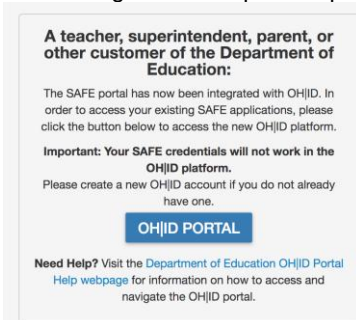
A teacher, superintendent, parent, or other customer of the Department of Education:

The SAFE portal has now been integrated with OH|ID. In order to access your existing SAFE applications, please click the button below to access the new OH|ID platform.

Important: Your SAFE credentials will not work in the OH|ID platform.

Please create a new OH|ID account if you do not already have one.

OH|ID PORTAL

Need Help? Visit the Department of Education OH|ID Portal Help webpage for information on how to access and navigate the OH|ID portal.